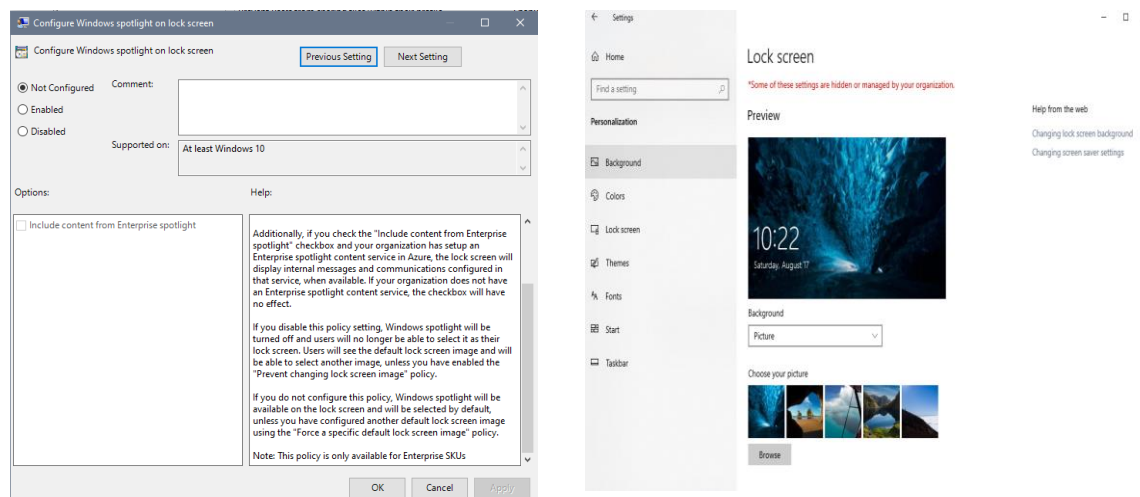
Configure Windows spotlight on lock screen

Configure Windows spotlight on lock screen

Previous Setting

Next Setting

Not Configured

Comment:

Enabled

Disabled

Supported on:

At least Windows 10

Options:

Help:

Include content from Enterprise spotlight

Additionally, if you check the "Include content from Enterprise spotlight" checkbox and your organization has setup an Enterprise spotlight content service in Azure, the lock screen will display internal messages and communications configured in that service, when available. If your organization does not have an Enterprise spotlight content service, the checkbox will have no effect.

If you disable this policy setting, Windows spotlight will be turned off and users will no longer be able to select it as their lock screen. Users will see the default lock screen image and will be able to select another image, unless you have enabled the "Prevent changing lock screen image" policy.

If you do not configure this policy, Windows spotlight will be available on the lock screen and will be selected by default, unless you have configured another default lock screen image using the "Force a specific default lock screen image" policy.

Note: This policy is only available for Enterprise SKUs

OK

Cancel

Apply

Settings

Home

Find a setting

Personalization

Background

Colors

Lock screen

Themes

Fonts

Start

Taskbar

Lock screen

*Some of these settings are hidden or managed by your organization.

Preview

10:22

Saturday, August 17

Background

Picture

Choose your picture

Browse

Help from the web

Changing lock screen background

Changing screen saver settings